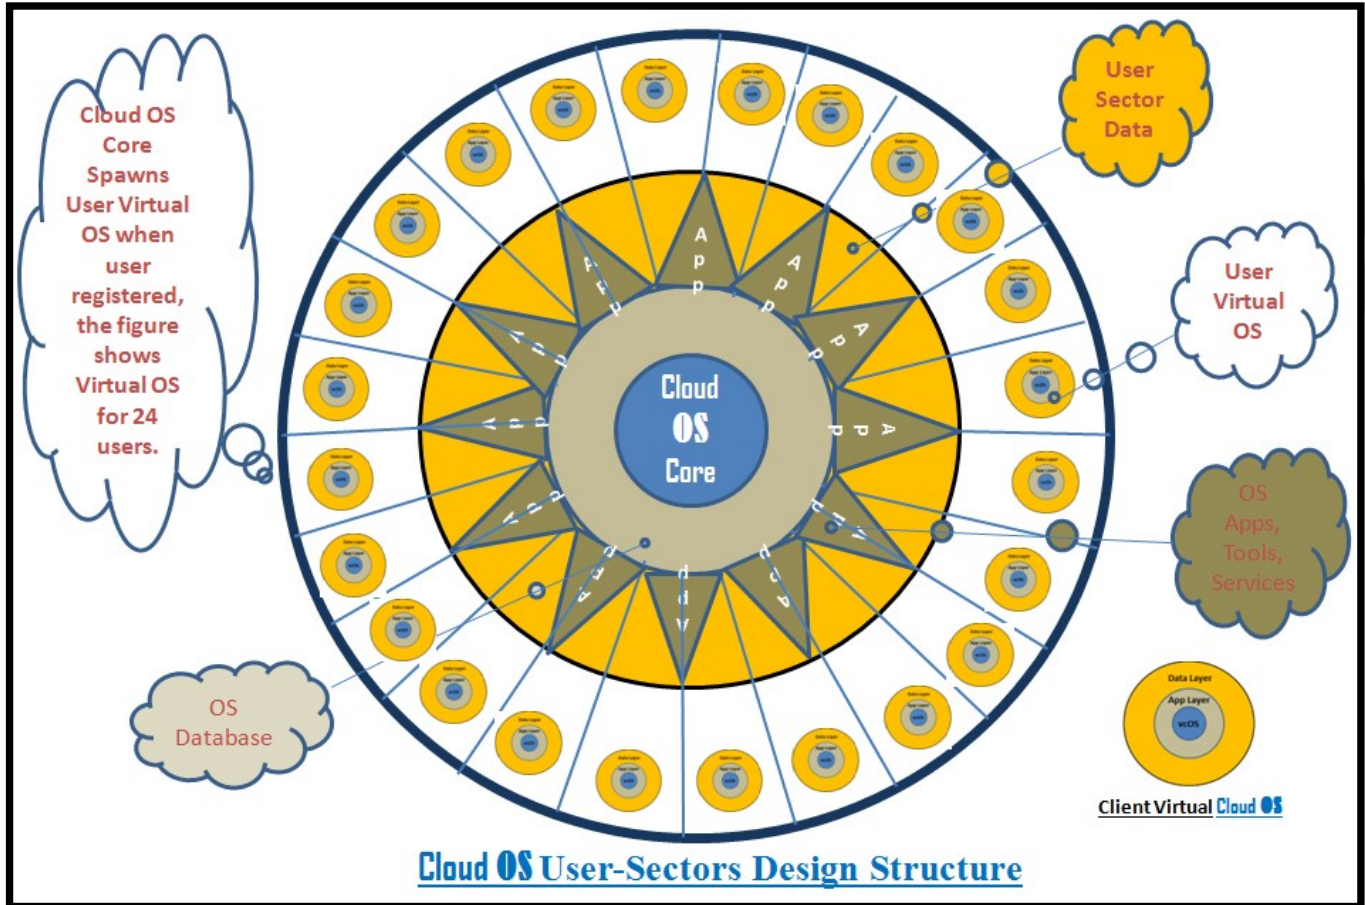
Cloud OS Core Spawns User Virtual OS when user registered, the figure shows Virtual OS for 24 users.

User Sector Data

User Virtual OS

OS Apps, Tools, Services

OS Database

Cloud OS Core

App

App

App

App

App

App

App

App

App

App

App

App

Data Layer

App Layer

vcOS

Client Virtual Cloud OS

Cloud OS User-Sectors Design Structure